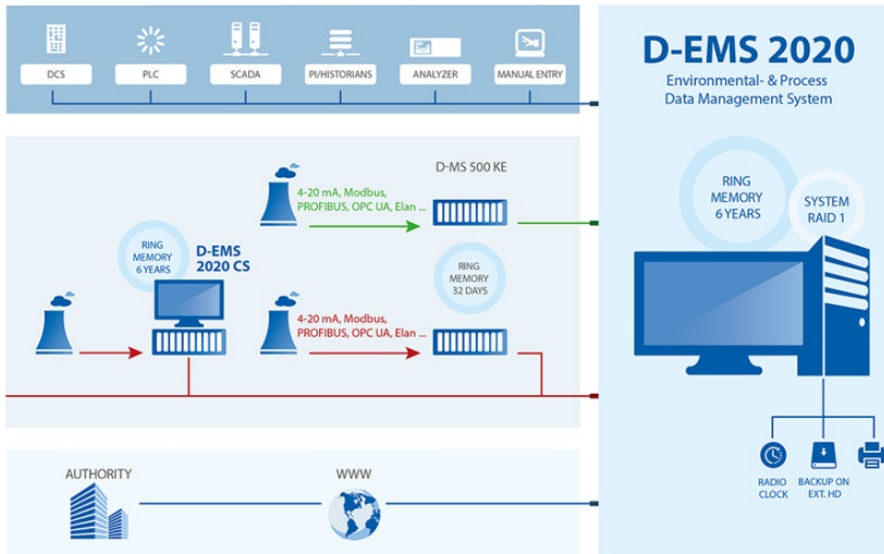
DCS
PLC
SCADA
PI/HISTORIANS
ANALYZER
MANUAL ENTRY

D-EMS 2020
Environmental- & Process
Data Management System

D-MS 500 KE
4-20 mA, Modbus, PROFIBUS, OPC UA, Elan ...

RING MEMORY 6 YEARS
SYSTEM RAID 1

RING MEMORY 6 YEARS
D-EMS 2020 CS

RING MEMORY 32 DAYS

4-20 mA, Modbus, PROFIBUS, OPC UA, Elan ...

AUTHORITY
WWW

RADIO CLOCK
BACKUP ON EXT. HD